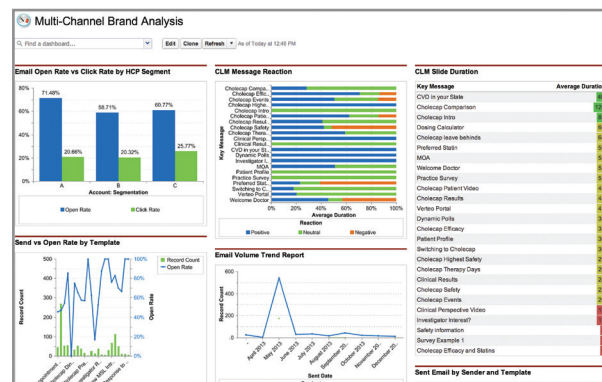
Multi-Channel Brand Analysis

Find a dashboard...

Edit Clone Refresh As of Today at 12:48 PM

Email Open Rate vs Click Rate by HCP Segment

80%
60%
40%
20%
0%

71.48%
20.66%
58.71%
20.32%
60.77%
25.77%

A B C

Account: Segmentation

Open Rate Click Rate

CLM Message Reaction

Key Message

Cholecap Compa...
Cholecap Effic...
Cholecap Events
Cholecap Highe...
Cholecap Intro
Cholecap Patie...
Cholecap Safety
Cholecap Thera...
Clinical Persp...
Clinical Result...
CVD in your St...
Dynamic Polls
Investigator I...
MOA
Patient Profile
Practice Survey
Preferred Stat...
Switching to C...
Vertesi Portal
Welcome Doctor

0% 20% 40% 60% 80% 100%

Average Duration

Reaction

Positive Neutral Negative

CLM Slide Duration

| Key Message | Average Duratio |
|---|---|
| CVD in your State | |
| Cholecap Comparison | |
| Cholecap Intro | |
| Dosing Calculator | |
| Cholecap leave behinds | |
| Preferred Statin | |
| MOA | |
| Welcome Doctor | |
| Practice Survey | |
| Cholecap Patient Video | |
| Cholecap Results | |
| Vertesi Portal | |
| Dynamic Polls | |
| Cholecap Efficacy | |
| Patient Profile | |
| Switching to Cholecap | |
| Cholecap Highest Safety | |
| Cholecap Therapy Days | |
| Clinical Results | |
| Cholecap Safety | |
| Cholecap Events | |
| Clinical Perspective Video | |
| Investigator Interest? | |
| Safety information | |
| Survey Example 1 | |
| Cholecap Efficacy and Statins | |

Send vs Open Rate by Template

Record Count Open Rate

500
400
300
200
100
0

100%
80%
60%
40%
20%
0%

Record Count

Open Rate

Email Volume Trend Report

600
400
200
0

Record Count

April 2013
May 2013
June 2013
July 2013
August 2013
October 2013
November 20...
December 20...

Sent Date

Sent Email by Sender and Template